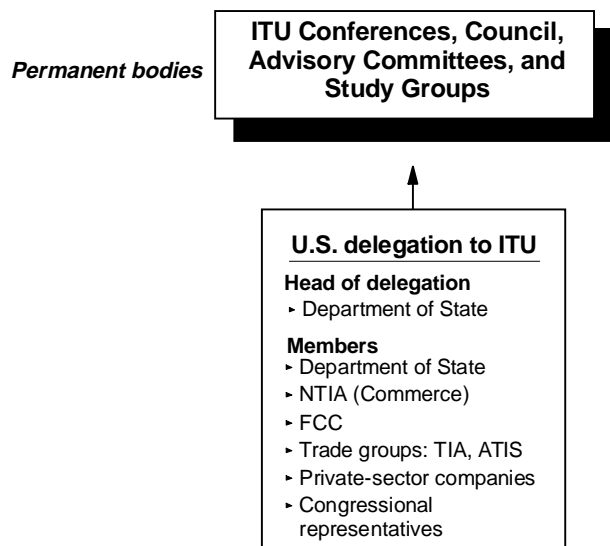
Permanent bodies

ITU Conferences, Council, Advisory Committees, and Study Groups

U.S. delegation to ITU

Head of delegation
‣ Department of State

Members
‣ Department of State
‣ NTIA (Commerce)
‣ FCC
‣ Trade groups: TIA, ATIS
‣ Private-sector companies
‣ Congressional representatives